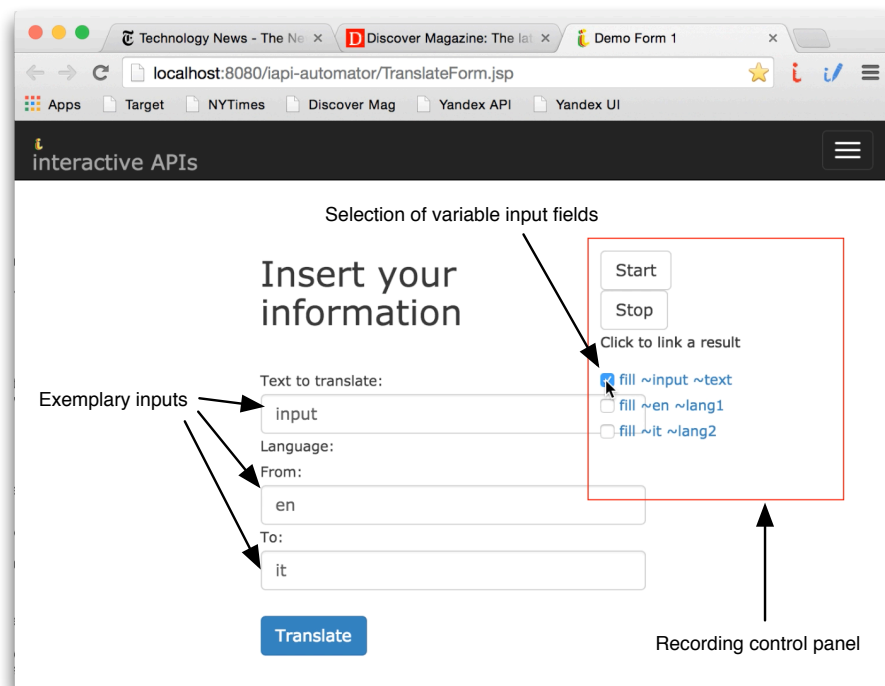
Technology News - The Ne ×
Discover Magazine: The lat ×
Demo Form 1 ×

localhost:8080/iapi-automator/TranslateForm.jsp

Apps Target NYTimes Discover Mag Yandex API Yandex UI

interactive APIs

Selection of variable input fields

Insert your information

Start
Stop
Click to link a result

fill ~input ~text
fill ~en ~lang1
fill ~it ~lang2

Exemplary inputs

Text to translate:
input
Language:
From:
en
To:
it

Translate

Recording control panel